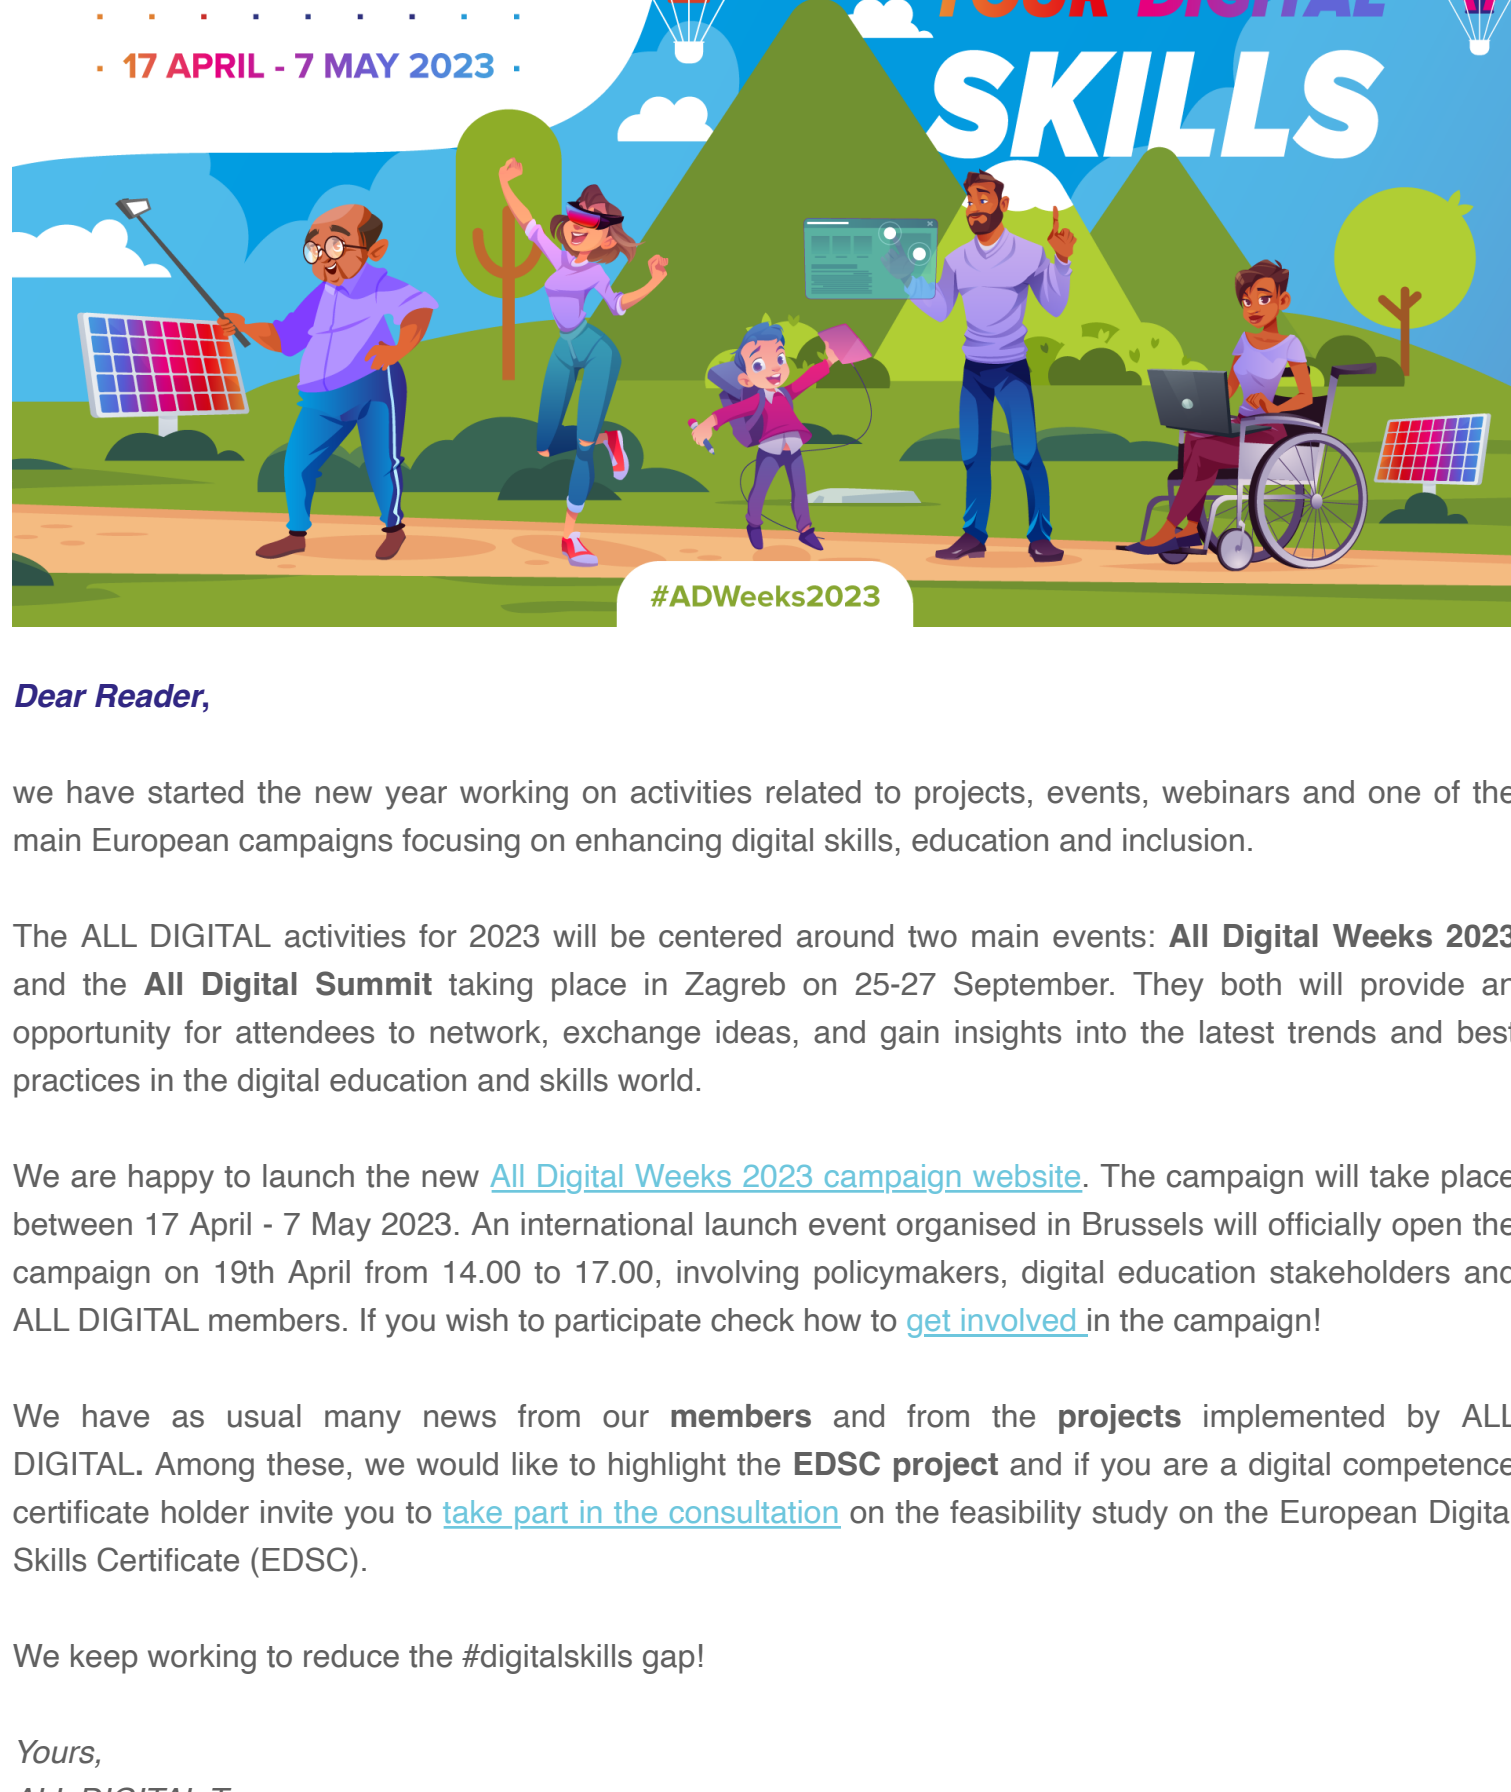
· 17 APRIL - 7 MAY 2023 ·

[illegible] SKILLS

#ADWeeks2023

Dear Reader,

we have started the new year working on activities related to projects, events, webinars and one of the main European campaigns focusing on enhancing digital skills, education and inclusion.

The ALL DIGITAL activities for 2023 will be centered around two main events: All Digital Weeks 202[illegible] and the All Digital Summit taking place in Zagreb on 25-27 September. They both will provide a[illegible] opportunity for attendees to network, exchange ideas, and gain insights into the latest trends and bes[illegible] practices in the digital education and skills world.

We are happy to launch the new All Digital Weeks 2023 campaign website. The campaign will take plac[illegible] between 17 April - 7 May 2023. An international launch event organised in Brussels will officially open th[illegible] campaign on 19th April from 14.00 to 17.00, involving policymakers, digital education stakeholders an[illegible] ALL DIGITAL members. If you wish to participate check how to get involved in the campaign!

We have as usual many news from our members and from the projects implemented by AL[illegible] DIGITAL. Among these, we would like to highlight the EDSC project and if you are a digital competenc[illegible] certificate holder invite you to take part in the consultation on the feasibility study on the European Digit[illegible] Skills Certificate (EDSC).

We keep working to reduce the #digitalskills gap!

Yours,

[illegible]